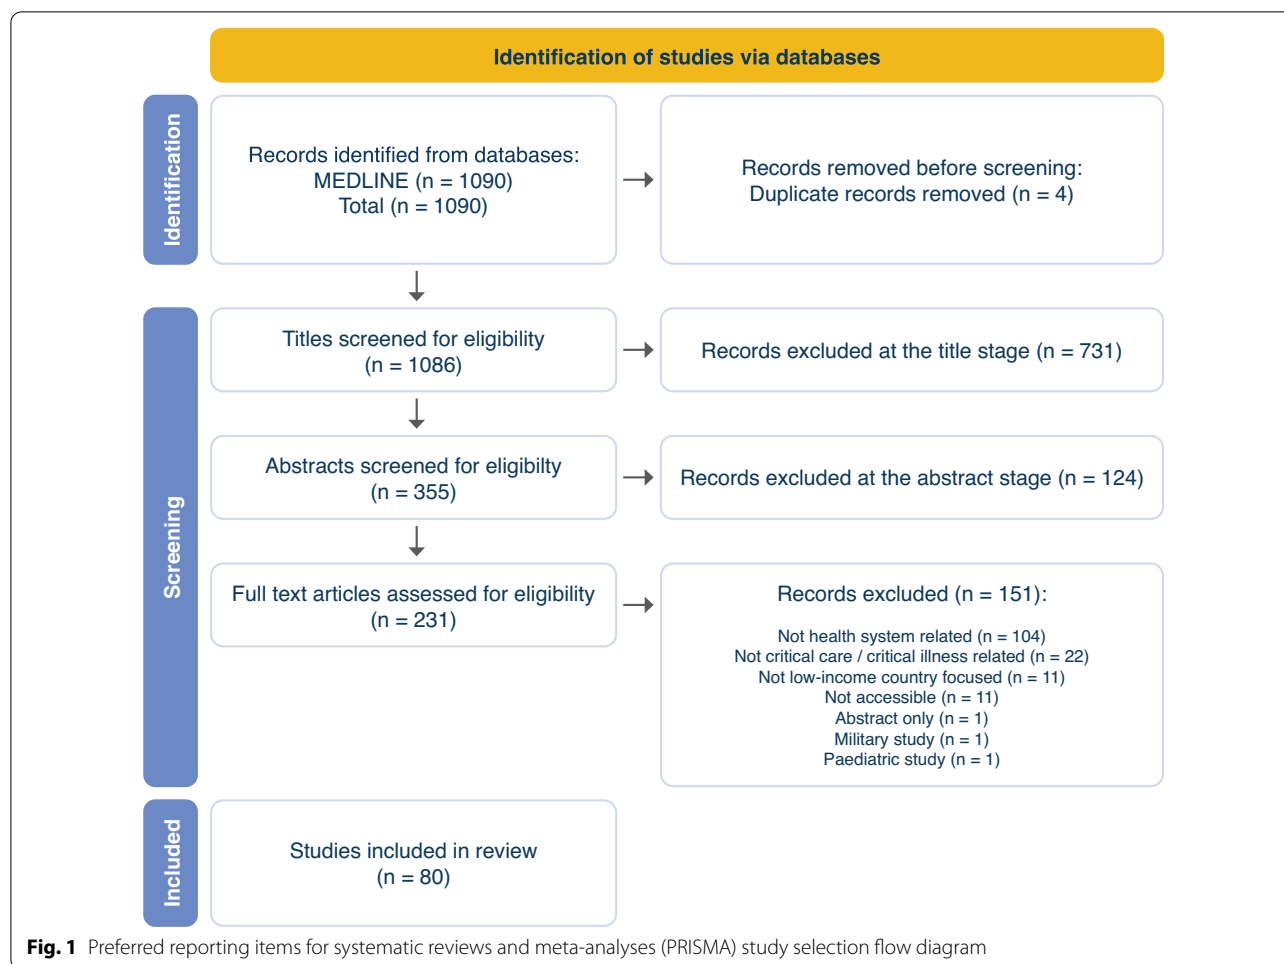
Identification of studies via databases

Identification

Records identified from databases:
MEDLINE (n = 1090)
Total (n = 1090)

Records removed before screening:
Duplicate records removed (n = 4)

Screening

Titles screened for eligibility
(n = 1086)

Records excluded at the title stage (n = 731)

Abstracts screened for eligibilty
(n = 355)

Records excluded at the abstract stage (n = 124)

Full text articles assessed for eligibility
(n = 231)

Records excluded (n = 151):

Not health system related (n = 104)
Not critical care / critical illness related (n = 22)
Not low-income country focused (n = 11)
Not accessible (n = 11)
Abstract only (n = 1)
Military study (n = 1)
Paediatric study (n = 1)

Included

Studies included in review
(n = 80)

**Fig. 1** Preferred reporting items for systematic reviews and meta-analyses (PRISMA) study selection flow diagram